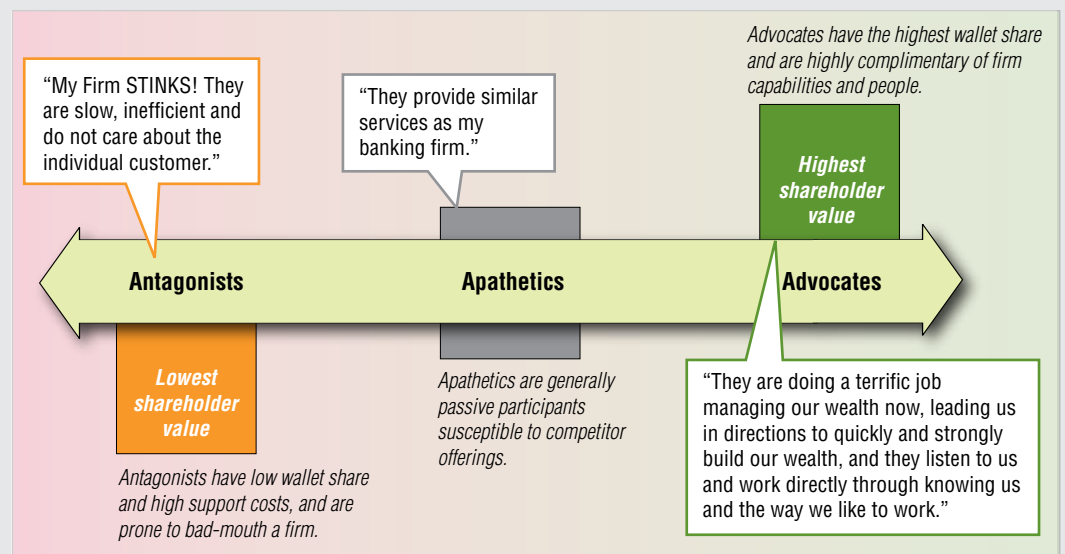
"My Firm STINKS! They are slow, inefficient and do not care about the individual customer."

"They provide similar services as my banking firm."

Advocates have the highest wallet share and are highly complimentary of firm capabilities and people.

Highest shareholder value

Antagonists

Apathetics

Advocates

Lowest shareholder value

Antagonists have low wallet share and high support costs, and are prone to bad-mouth a firm.

Apathetics are generally passive participants susceptible to competitor offerings.

"They are doing a terrific job managing our wealth now, leading us in directions to quickly and strongly build our wealth, and they listen to us and work directly through knowing us and the way we like to work."